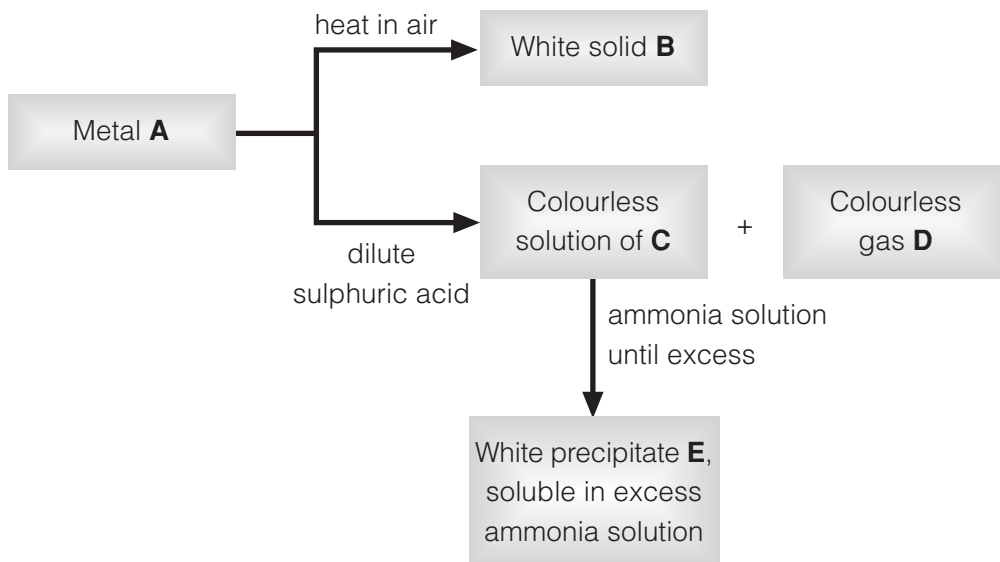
heat in air

White solid **B**

Metal **A**

Colourless solution of **C**

+

Colourless gas **D**

dilute sulphuric acid

ammonia solution until excess

White precipitate **E**, soluble in excess ammonia solution